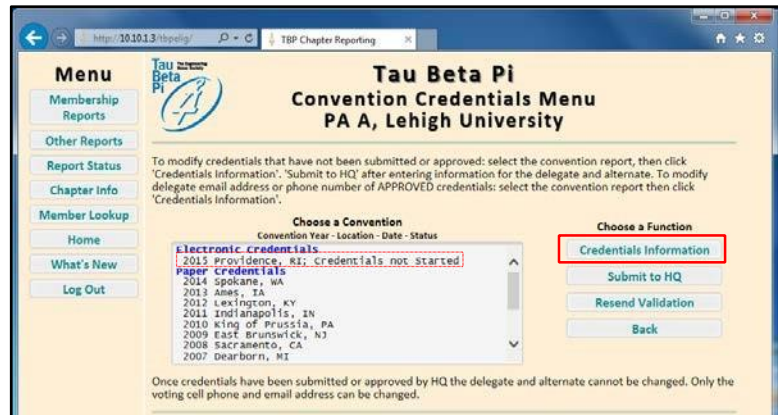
http://10.10.1.3/tbpelig/

TBP Chapter Reporting

Menu

Membership Reports

Other Reports

Report Status

Chapter Info

Member Lookup

Home

What's New

Log Out

Tau Beta Pi

Tau Beta Pi
Convention Credentials Menu
PA A, Lehigh University

To modify credentials that have not been submitted or approved: select the convention report, then click 'Credentials Information'. 'Submit to HQ' after entering information for the delegate and alternate. To modify delegate email address or phone number of APPROVED credentials: select the convention report then click 'Credentials Information'.

Choose a Convention
Convention Year - Location - Date - Status

Electronic Credentials
2015 Providence, RI; Credentials not Started
Paper Credentials
2014 Spokane, WA
2013 Ames, IA
2012 Lexington, KY
2011 Indianapolis, IN
2010 King of Prussia, PA
2009 East Brunswick, NJ
2008 Sacramento, CA
2007 Dearborn, MI

Choose a Function

Credentials Information

Submit to HQ

Resend Validation

Back

Once credentials have been submitted or approved by HQ the delegate and alternate cannot be changed. Only the voting cell phone and email address can be changed.